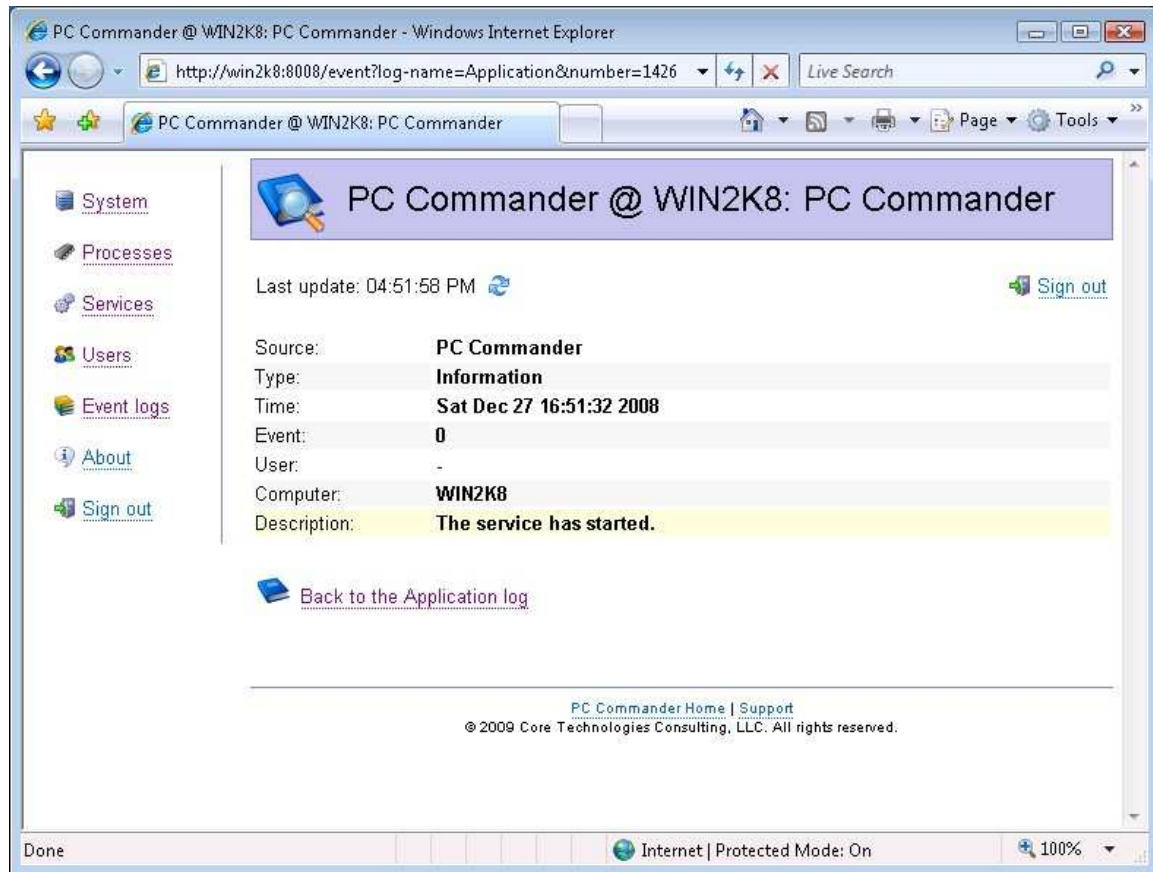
PC Commander @ WIN2K8: PC Commander - Windows Internet Explorer

http://win2k8:8008/event?log-name=Application&number=1426

Live Search

PC Commander @ WIN2K8: PC Commander

Page ▾ Tools ▾

System

Processes

Services

Users

Event logs

About

Sign out

PC Commander @ WIN2K8: PC Commander

Last update: 04:51:58 PM

Sign out

| | |
|---|---|
| Source: | PC Commander |
| Type: | Information |
| Time: | Sat Dec 27 16:51:32 2008 |
| Event: | 0 |
| User: | - |
| Computer: | WIN2K8 |
| Description: | The service has started. |

Back to the Application log

PC Commander Home | Support
© 2009 Core Technologies Consulting, LLC. All rights reserved.

Done

Internet | Protected Mode: On

100%